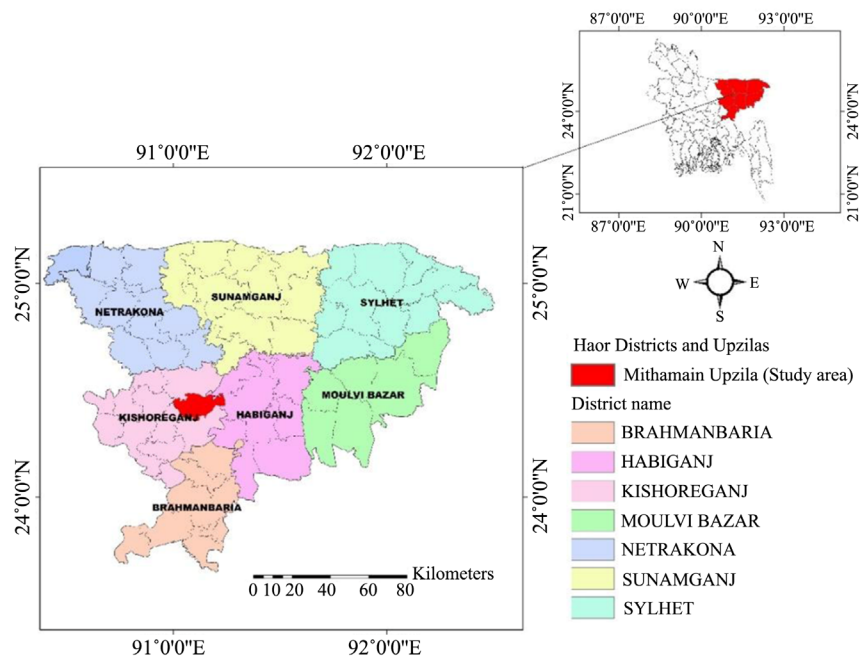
87°0'0"E 90°0'0"E 93°0'0"E

24°0'0"N
21°0'0"N

24°0'0"N
21°0'0"N

87°0'0"E 90°0'0"E 93°0'0"E

91°0'0"E 92°0'0"E

25°0'0"N
24°0'0"N

25°0'0"N
24°0'0"N

NETRAKONA
SUNAMGANJ
SYLHET
KISHOREGANJ
HABIGANJ
MOULVI BAZAR
BRAHMANBARIA

Kilometers
0 10 20 40 60 80

91°0'0"E 92°0'0"E

N
W E
S

Haor Districts and Upzilas
Mithamain Upzila (Study area)
District name
BRAHMANBARIA
HABIGANJ
KISHOREGANJ
MOULVI BAZAR
NETRAKONA
SUNAMGANJ
SYLHET